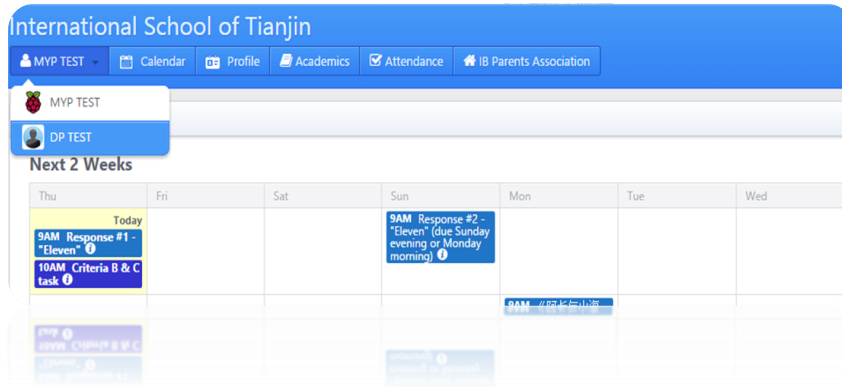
International School of Tianjin

MYP TEST | Calendar | Profile | Academics | Attendance | IB Parents Association

MYP TEST

DP TEST

Next 2 Weeks

| Thu | Fri | Sat | Sun | Mon | Tue | Wed |
|---|---|---|---|---|---|---|
| Today 9AM Response #1 - "Eleven" 10AM Criteria B & C task | | | 9AM Response #2 - "Eleven" (due Sunday evening or Monday morning) | | | |
| | | | | 9AM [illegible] | | |